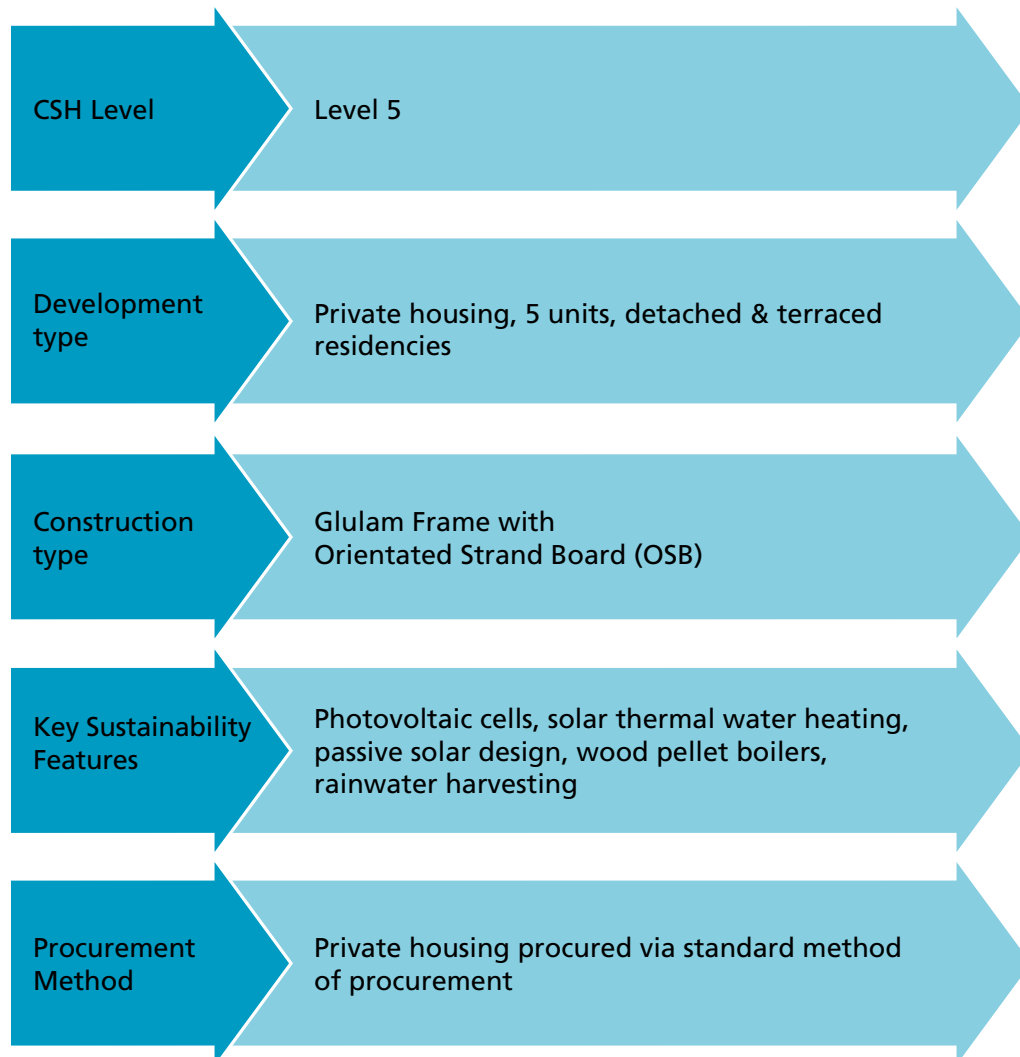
CSH Level

Level 5

Development type

Private housing, 5 units, detached & terraced residencies

Construction type

Glulam Frame with Orientated Strand Board (OSB)

Key Sustainability Features

Photovoltaic cells, solar thermal water heating, passive solar design, wood pellet boilers, rainwater harvesting

Procurement Method

Private housing procured via standard method of procurement